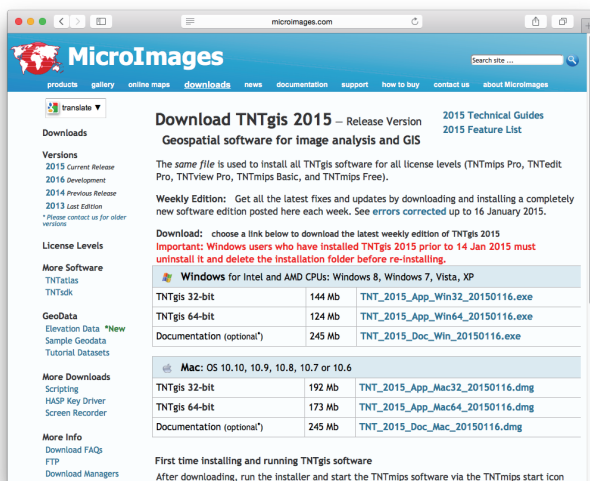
microimages.com

MicroImages

Search site ...

products gallery online maps downloads news documentation support how to buy contact us about MicroImages

translate ▼

Downloads

Versions
2015 Current Release
2016 Development
2014 Previous Release
2013 Last Edition
* Please contact us for older versions

License Levels

More Software
TNTatlas
TNTsdk

GeoData
Elevation Data *New
Sample Geodata
Tutorial Datasets

More Downloads
Scripting
HASP Key Driver
Screen Recorder

More Info
Download FAQs
FTP
Download Managers

Download TNTgis 2015 – Release Version
Geospatial software for image analysis and GIS

2015 Technical Guides
2015 Feature List

The *same file* is used to install all TNTgis software for all license levels (TNTmips Pro, TNTedit Pro, TNTview Pro, TNTmips Basic, and TNTmips Free).

Weekly Edition: Get all the latest fixes and updates by downloading and installing a completely new software edition posted here each week. See errors corrected up to 16 January 2015.

Download: choose a link below to download the latest weekly edition of TNTgis 2015
Important: Windows users who have installed TNTgis 2015 prior to 14 Jan 2015 must uninstall it and delete the installation folder before re-installing.

Windows for Intel and AMD CPUs: Windows 8, Windows 7, Vista, XP

| TNTgis 32-bit | 144 Mb | TNT_2015_App_Win32_20150116.exe |
|---|---|---|
| TNTgis 64-bit | 124 Mb | TNT_2015_App_Win64_20150116.exe |
| Documentation (optional*) | 245 Mb | TNT_2015_Doc_Win_20150116.exe |

Mac: OS 10.10, 10.9, 10.8, 10.7 or 10.6

| TNTgis 32-bit | 192 Mb | TNT_2015_App_Mac32_20150116.dmg |
|---|---|---|
| TNTgis 64-bit | 173 Mb | TNT_2015_App_Mac64_20150116.dmg |
| Documentation (optional*) | 245 Mb | TNT_2015_Doc_Mac_20150116.dmg |

First time installing and running TNTgis software
After downloading, run the installer and start the TNTmips software via the TNTmips start icon